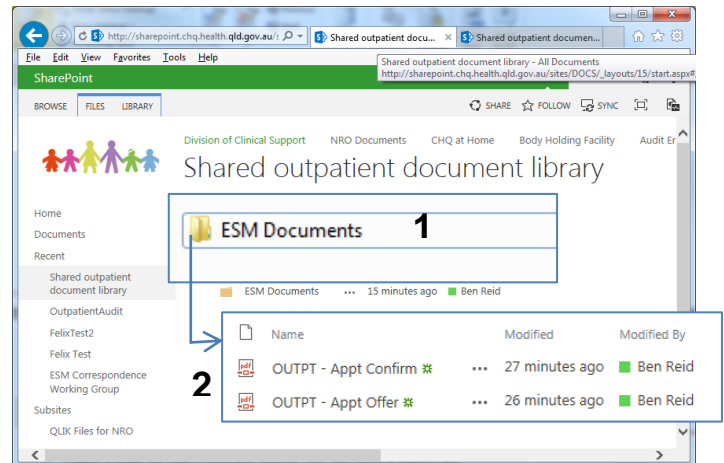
http://sharepoint.chq.health.qld.gov.au/s
Shared outpatient docu...
Shared outpatient documen...

File Edit View Favorites Tools Help

SharePoint

Shared outpatient document library - All Documents
http://sharepoint.chq.health.qld.gov.au/sites/DOCS/_layouts/15/start.aspx#

BROWSE FILES LIBRARY

SHARE FOLLOW SYNC

Division of Clinical Support NRO Documents CHQ at Home Body Holding Facility Audit Er

Shared outpatient document library

Home
Documents
Recent
Shared outpatient document library
OutpatientAudit
FelixTest2
Felix Test
ESM Correspondence Working Group
Subsites
QLIK Files for NRO

ESM Documents

1

ESM Documents ... 15 minutes ago Ben Reid

Name Modified Modified By

2

OUTPT - Appt Confirm ... 27 minutes ago Ben Reid

OUTPT - Appt Offer ... 26 minutes ago Ben Reid